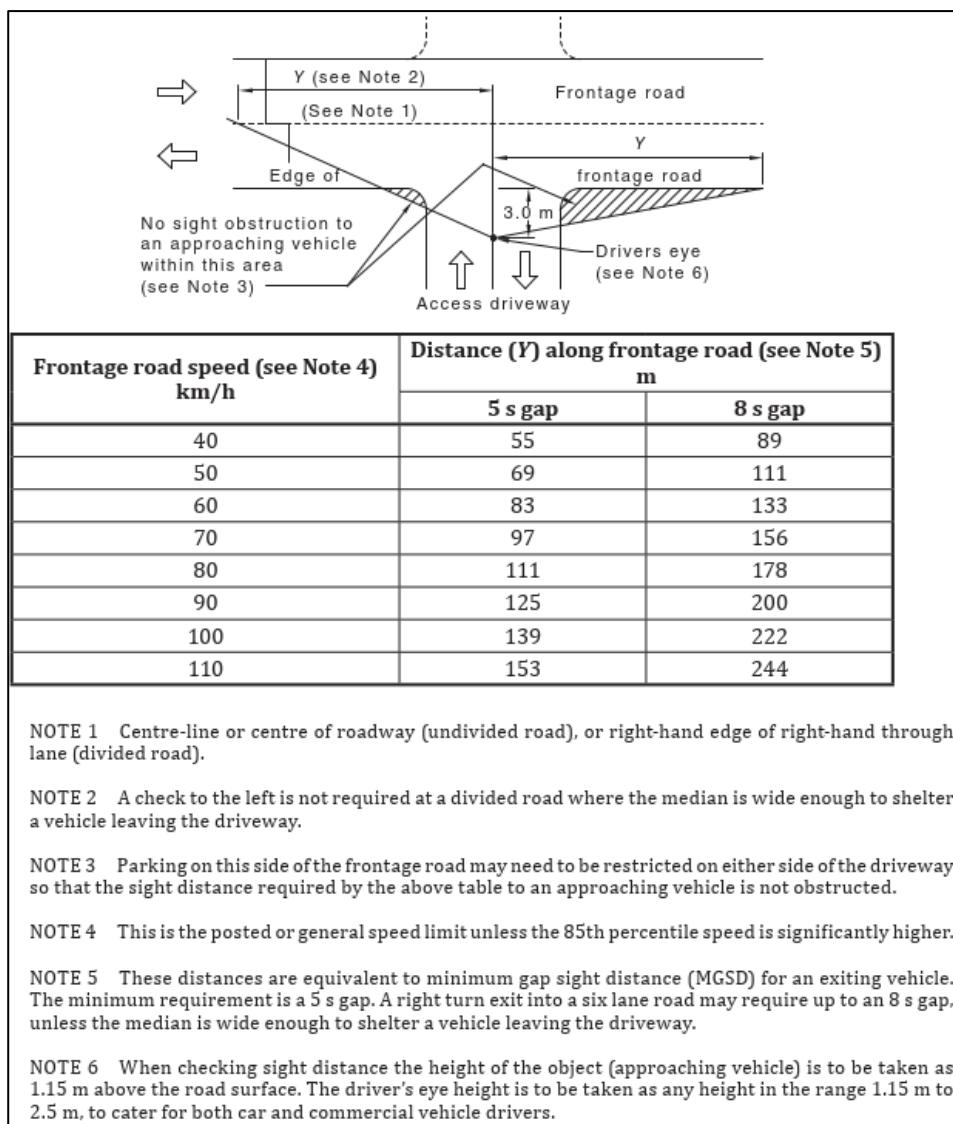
Y (see Note 2)

Frontage road

(See Note 1)

Y

Edge of

frontage road

3.0 m

No sight obstruction to an approaching vehicle within this area (see Note 3)

Drivers eye (see Note 6)

Access driveway

| Frontage road speed (see Note 4) km/h | Distance (Y) along frontage road (see Note 5) m 5 s gap | 8 s gap |
|---|---|---|
| 40 | 55 | 89 |
| 50 | 69 | 111 |
| 60 | 83 | 133 |
| 70 | 97 | 156 |
| 80 | 111 | 178 |
| 90 | 125 | 200 |
| 100 | 139 | 222 |
| 110 | 153 | 244 |

NOTE 1 Centre-line or centre of roadway (undivided road), or right-hand edge of right-hand through lane (divided road).

NOTE 2 A check to the left is not required at a divided road where the median is wide enough to shelter a vehicle leaving the driveway.

NOTE 3 Parking on this side of the frontage road may need to be restricted on either side of the driveway so that the sight distance required by the above table to an approaching vehicle is not obstructed.

NOTE 4 This is the posted or general speed limit unless the 85th percentile speed is significantly higher.

NOTE 5 These distances are equivalent to minimum gap sight distance (MGSD) for an exiting vehicle. The minimum requirement is a 5 s gap. A right turn exit into a six lane road may require up to an 8 s gap, unless the median is wide enough to shelter a vehicle leaving the driveway.

NOTE 6 When checking sight distance the height of the object (approaching vehicle) is to be taken as 1.15 m above the road surface. The driver's eye height is to be taken as any height in the range 1.15 m to 2.5 m, to cater for both car and commercial vehicle drivers.